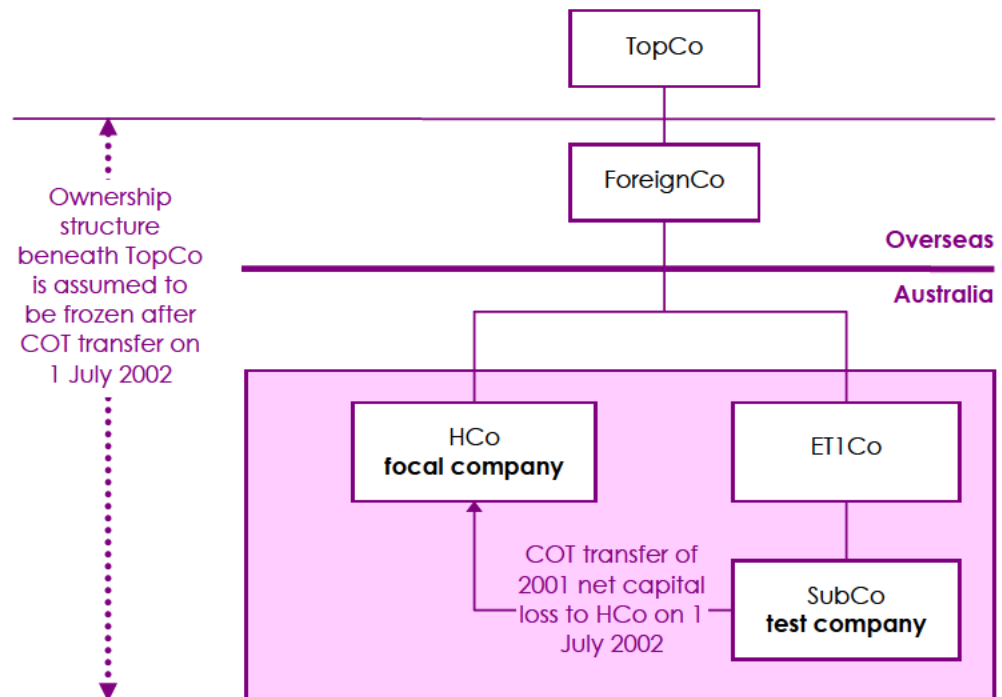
TopCo

ForeignCo

Overseas

Australia

Ownership structure beneath TopCo is assumed to be frozen after COT transfer on 1 July 2002

HCo
**focal company**

ET1Co

COT transfer of 2001 net capital loss to HCo on 1 July 2002

SubCo
**test company**